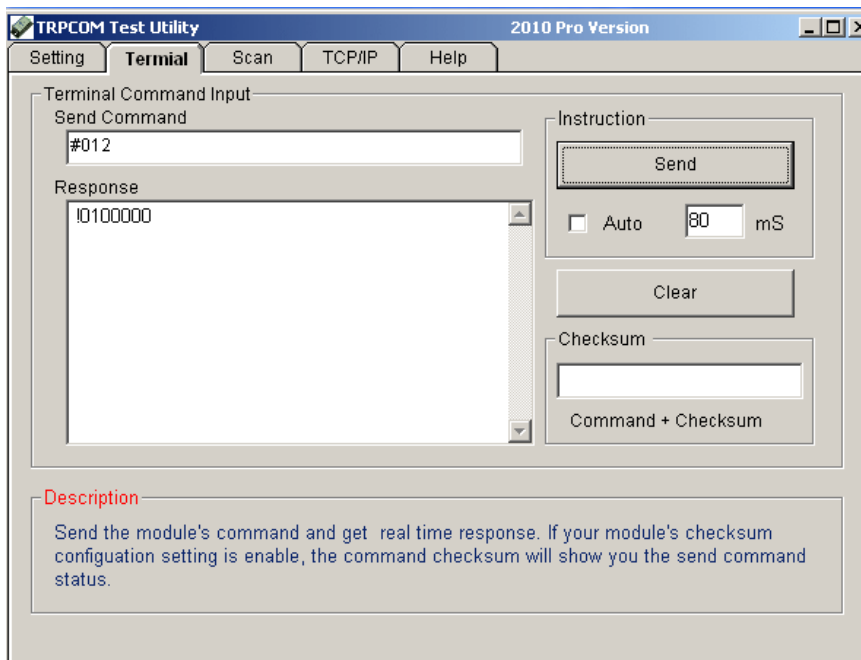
TRPCOM Test Utility
2010 Pro Version

Setting
Termial
Scan
TCP/IP
Help

Terminal Command Input
Send Command
#012
Response
!0100000

Instruction
Send
Auto
80
mS

Clear

Checksum
Command + Checksum

Description
Send the module's command and get real time response. If your module's checksum configuation setting is enable, the command checksum will show you the send command status.